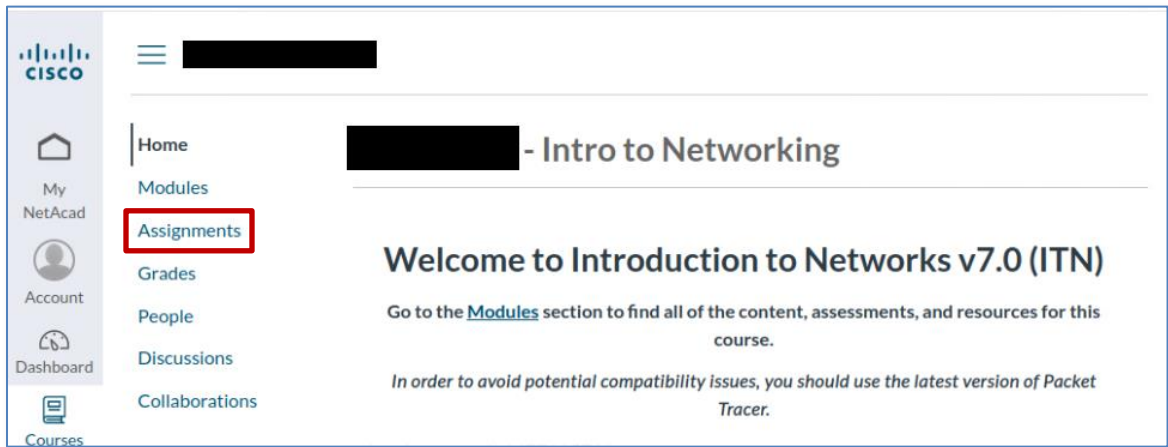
cisco

My NetAcad

Account

Dashboard

Courses

Home
Modules
Assignments
Grades
People
Discussions
Collaborations

- Intro to Networking

Welcome to Introduction to Networks v7.0 (ITN)

Go to the Modules section to find all of the content, assessments, and resources for this course.

In order to avoid potential compatibility issues, you should use the latest version of Packet Tracer.